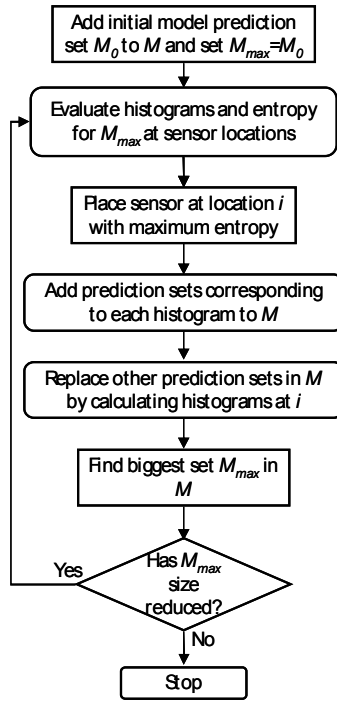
Add initial model prediction set $M_0$ to $M$ and set $M_{max}$=$M_0$

Evaluate histograms and entropy for $M_{max}$ at sensor locations

Place sensor at location $i$ with maximum entropy

Add prediction sets corresponding to each histogram to $M$

Replace other prediction sets in $M$ by calculating histograms at $i$

Find biggest set $M_{max}$ in $M$

Has $M_{max}$ size reduced?

Yes

No

Stop